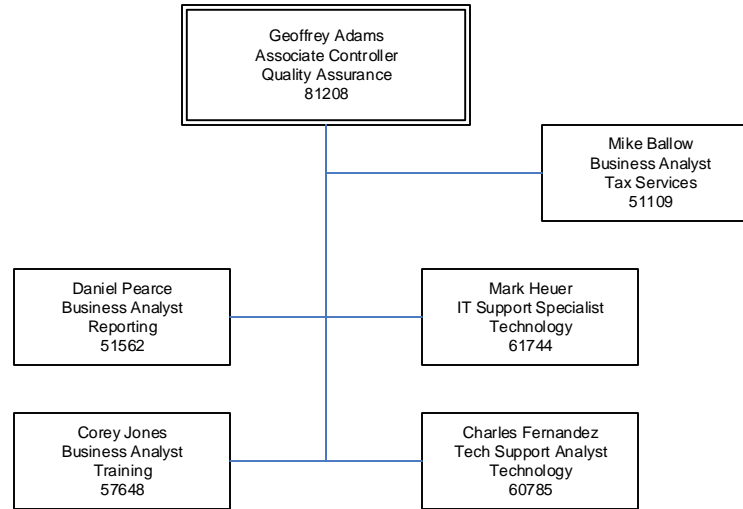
Geoffrey Adams
Associate Controller
Quality Assurance
81208

Mike Ballow
Business Analyst
Tax Services
51109

Daniel Pearce
Business Analyst
Reporting
51562

Mark Heuer
IT Support Specialist
Technology
61744

Corey Jones
Business Analyst
Training
57648

Charles Fernandez
Tech Support Analyst
Technology
60785